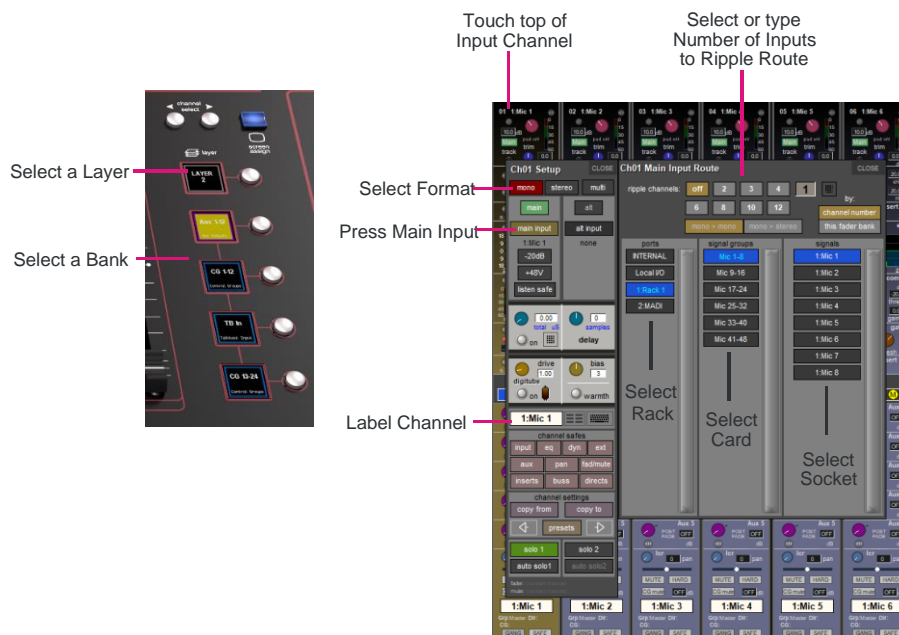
Touch top of Input Channel

Select or type Number of Inputs to Ripple Route

Select a Layer

Select a Bank

Select Format

Press Main Input

Label Channel

channel select

screen assign

layer

LAYER 2

Aux 1-12

CG 1-12

Control Groups

TB In

Talkback Input

CG 13-24

Control Groups

01 1:Mic 1
02 1:Mic 2
03 1:Mic 3
04 1:Mic 4
05 1:Mic 5
06 1:Mic 6

Ch01 Setup
CLOSE
mono
stereo
multi
main
alt
main input
alt input
1:Mic 1
none
-20dB
+48V
listen safe
0.00
0
delay
on
drive
bias
1.00
3
digitube
on
warmth
1:Mic 1
channel safes
input
eq
dyn
ext
aux
pan
fad/mute
inserts
buss
directs
channel settings
copy from
copy to
presets
solo 1
solo 2
auto solo1
auto solo2

Ch01 Main Input Route
CLOSE
ripple channels:
off
2
3
4
1
6
8
10
12
by:
channel number
this fader bank
mono > mono
mono > stereo
ports
INTERNAL
Local I/O
1:Rack 1
2:MADI
signal groups
Mic 1-8
Mic 9-16
Mic 17-24
Mic 25-32
Mic 33-40
Mic 41-48
signals
1:Mic 1
1:Mic 2
1:Mic 3
1:Mic 4
1:Mic 5
1:Mic 6
1:Mic 7
1:Mic 8

Select Rack

Select Card

Select Socket

1:Mic 1
1:Mic 2
1:Mic 3
1:Mic 4
1:Mic 5
1:Mic 6